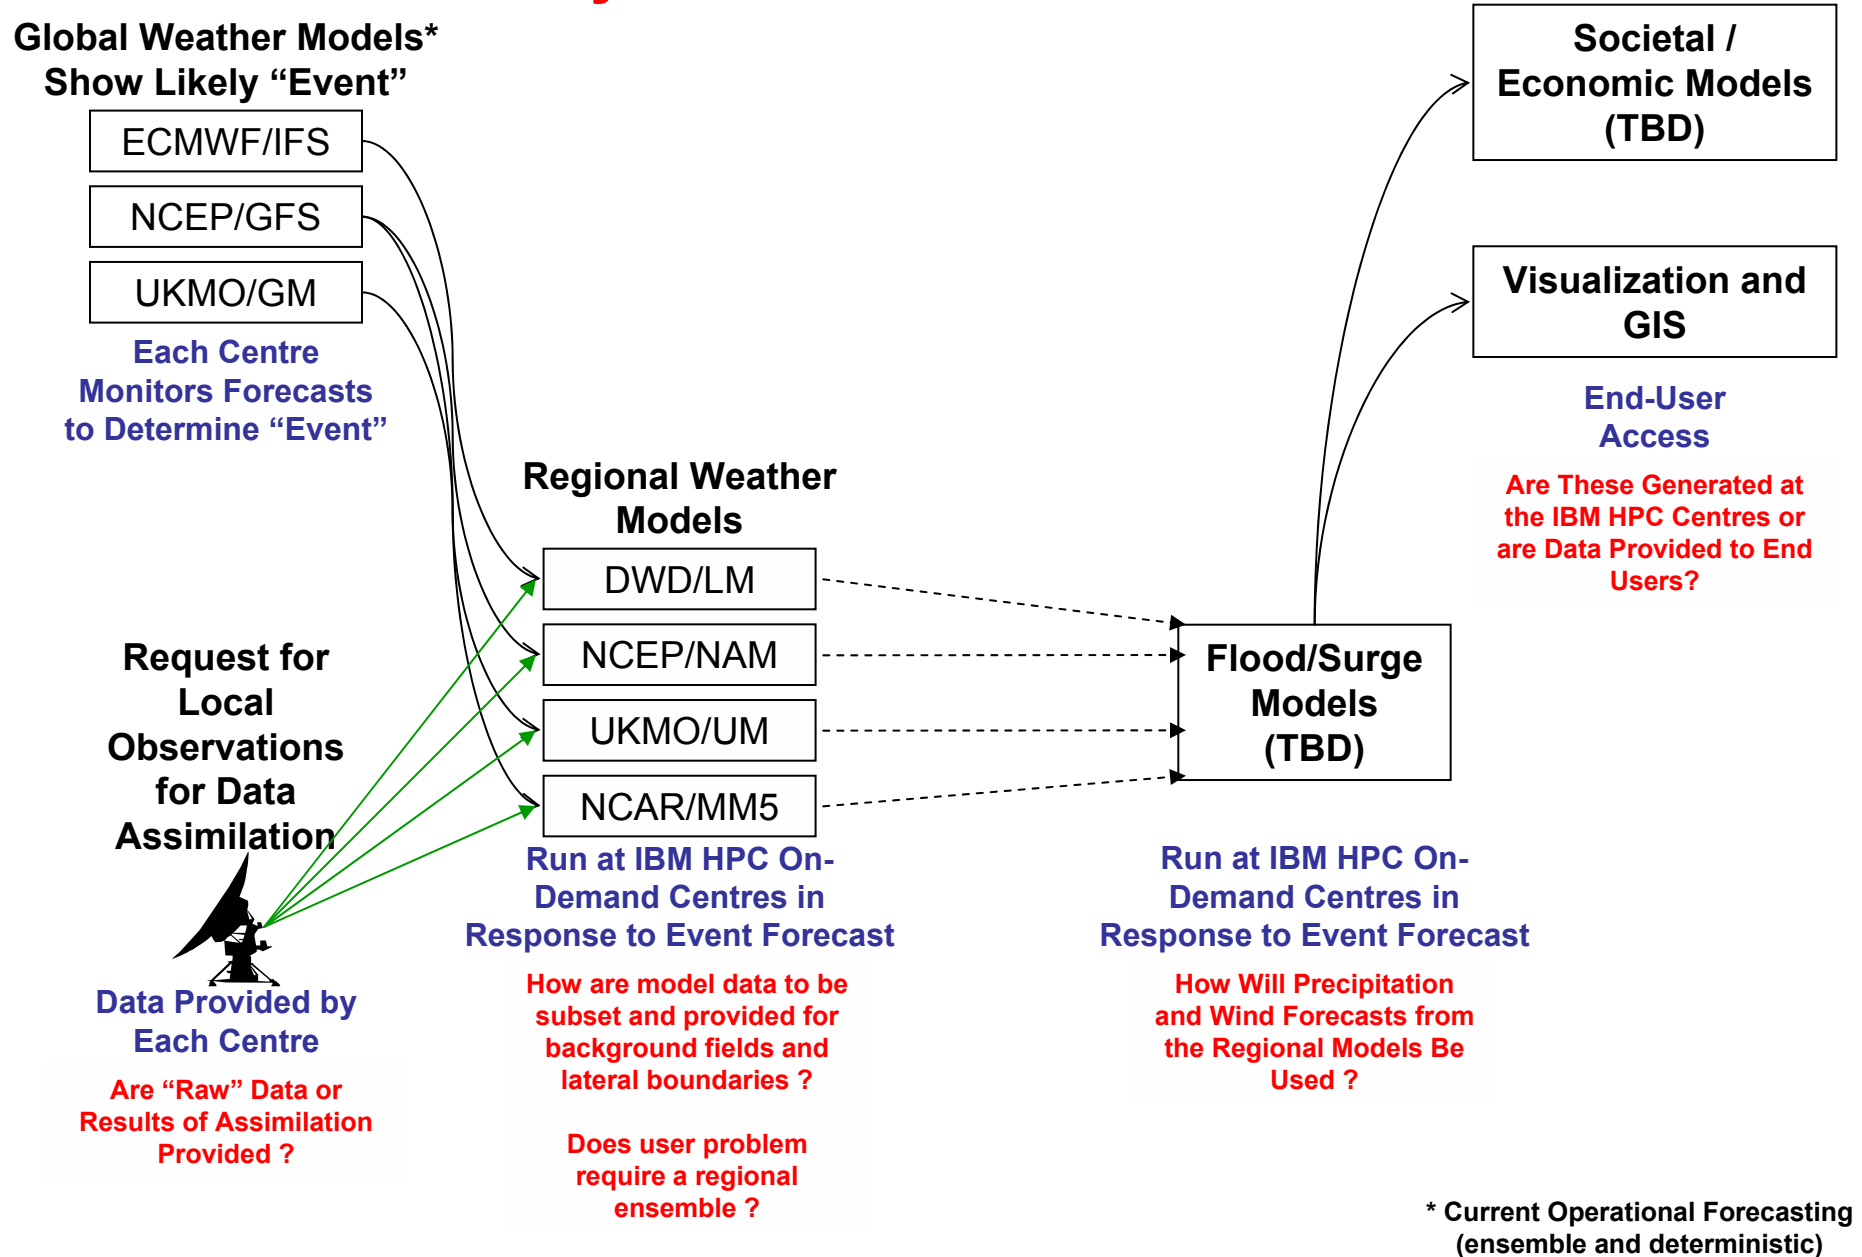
Global Weather Models*
Show Likely "Event"

ECMWF/IFS

NCEP/GFS

UKMO/GM

Each Centre Monitors Forecasts to Determine "Event"

Societal / Economic Models (TBD)

Visualization and GIS

End-User Access

Are These Generated at the IBM HPC Centres or are Data Provided to End Users?

Regional Weather Models

DWD/LM

NCEP/NAM

UKMO/UM

NCAR/MM5

Flood/Surge Models (TBD)

Request for Local Observations for Data Assimilation

Run at IBM HPC On-Demand Centres in Response to Event Forecast

Run at IBM HPC On-Demand Centres in Response to Event Forecast

Data Provided by Each Centre

Are "Raw" Data or Results of Assimilation Provided ?

How are model data to be subset and provided for background fields and lateral boundaries ?

Does user problem require a regional ensemble ?

How Will Precipitation and Wind Forecasts from the Regional Models Be Used ?

* Current Operational Forecasting (ensemble and deterministic)